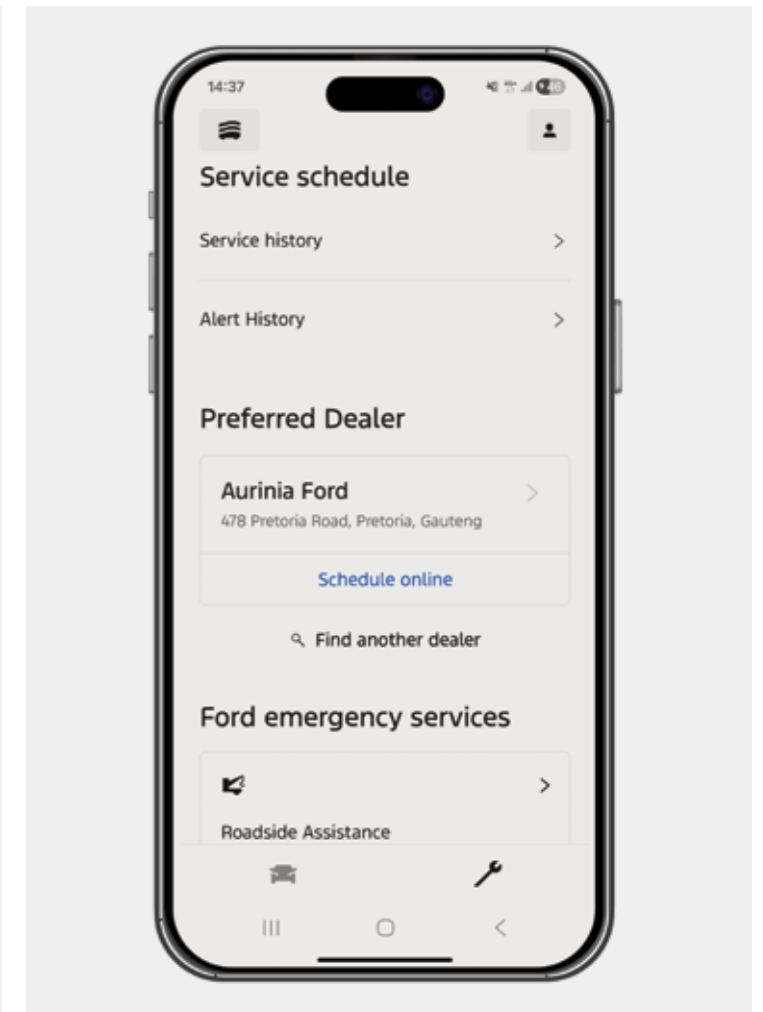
14:37

Service schedule

Service history

Alert History

Preferred Dealer

Aurinia Ford

478 Pretoria Road, Pretoria, Gauteng

Schedule online

Find another dealer

Ford emergency services

Roadside Assistance